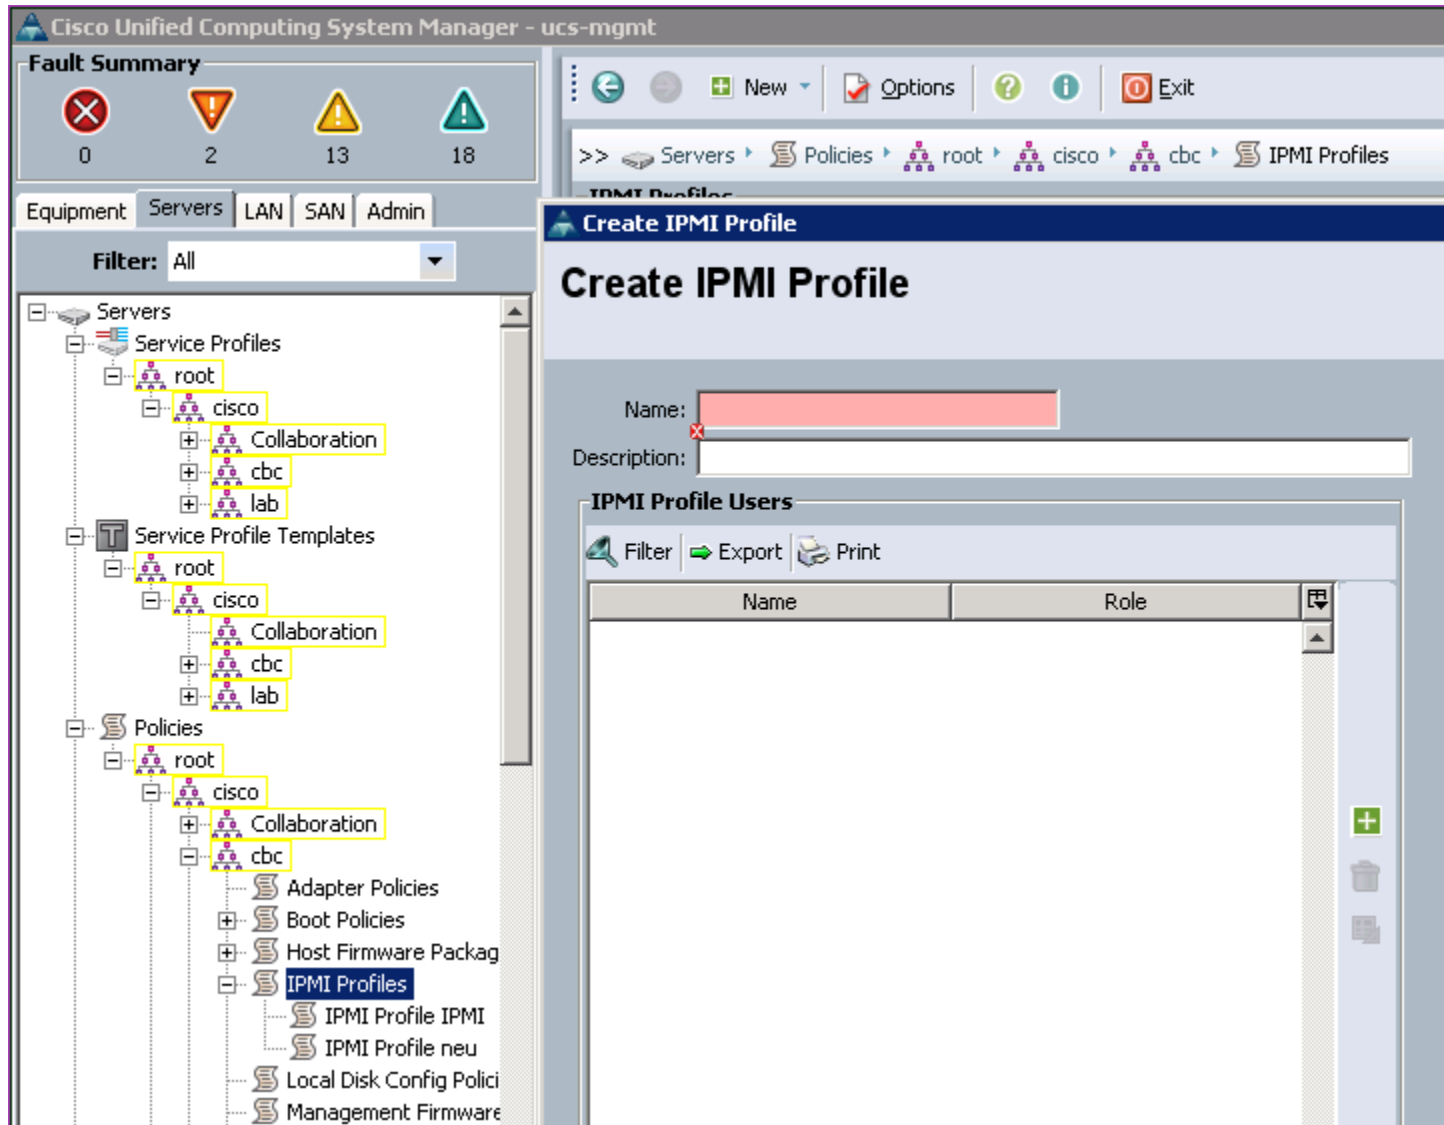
Cisco Unified Computing System Manager - ucs-mgmt

Fault Summary

0 2 13 18

New Options Exit

>> Servers ▸ Policies ▸ root ▸ cisco ▸ cbc ▸ IPMI Profiles

IPMI Profiles

Equipment Servers LAN SAN Admin

Filter: All

Servers
Service Profiles
root
cisco
Collaboration
cbc
lab
Service Profile Templates
root
cisco
Collaboration
cbc
lab
Policies
root
cisco
Collaboration
cbc
Adapter Policies
Boot Policies
Host Firmware Packag
IPMI Profiles
IPMI Profile IPMI
IPMI Profile neu
Local Disk Config Polici
Management Firmware

Create IPMI Profile

Create IPMI Profile

Name:

Description:

IPMI Profile Users

Filter Export Print

| Name | Role |
|---|---|